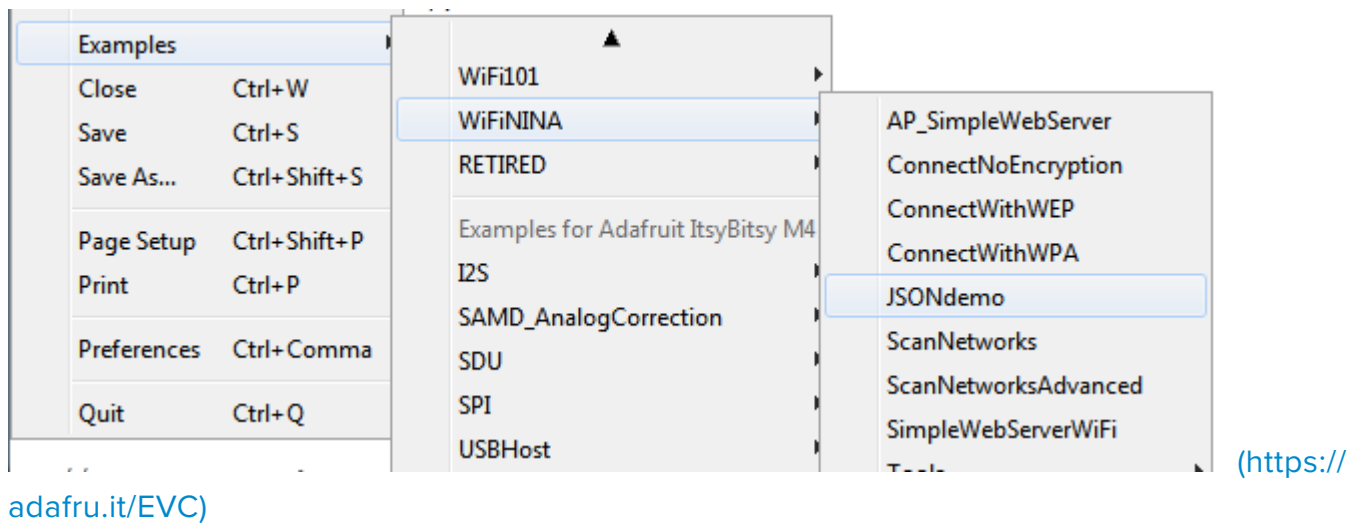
Examples
Close Ctrl+W
Save Ctrl+S
Save As... Ctrl+Shift+S
Page Setup Ctrl+Shift+P
Print Ctrl+P
Preferences Ctrl+Comma
Quit Ctrl+Q

▲
WiFi101
WiFiNINA
RETIRED
Examples for Adafruit ItsyBitsy M4
I2S
SAMD_AnalogCorrection
SDU
SPI
USBHost

AP_SimpleWebServer
ConnectNoEncryption
ConnectWithWEP
ConnectWithWPA
JSONdemo
ScanNetworks
ScanNetworksAdvanced
SimpleWebServerWiFi
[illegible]

(https://adafru.it/EVC)